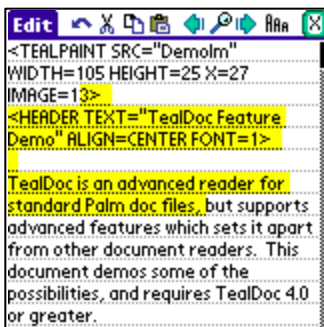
Edit

<TEALPAINT SRC="DemoIm" WIDTH=105 HEIGHT=25 X=27 IMAGE=13>
<HEADER TEXT="TealDoc Feature Demo" ALIGN=CENTER FONT=1>

TealDoc is an advanced reader for standard Palm doc files, but supports advanced features which sets it apart from other document readers. This document demos some of the possibilities, and requires TealDoc 4.0 or greater.